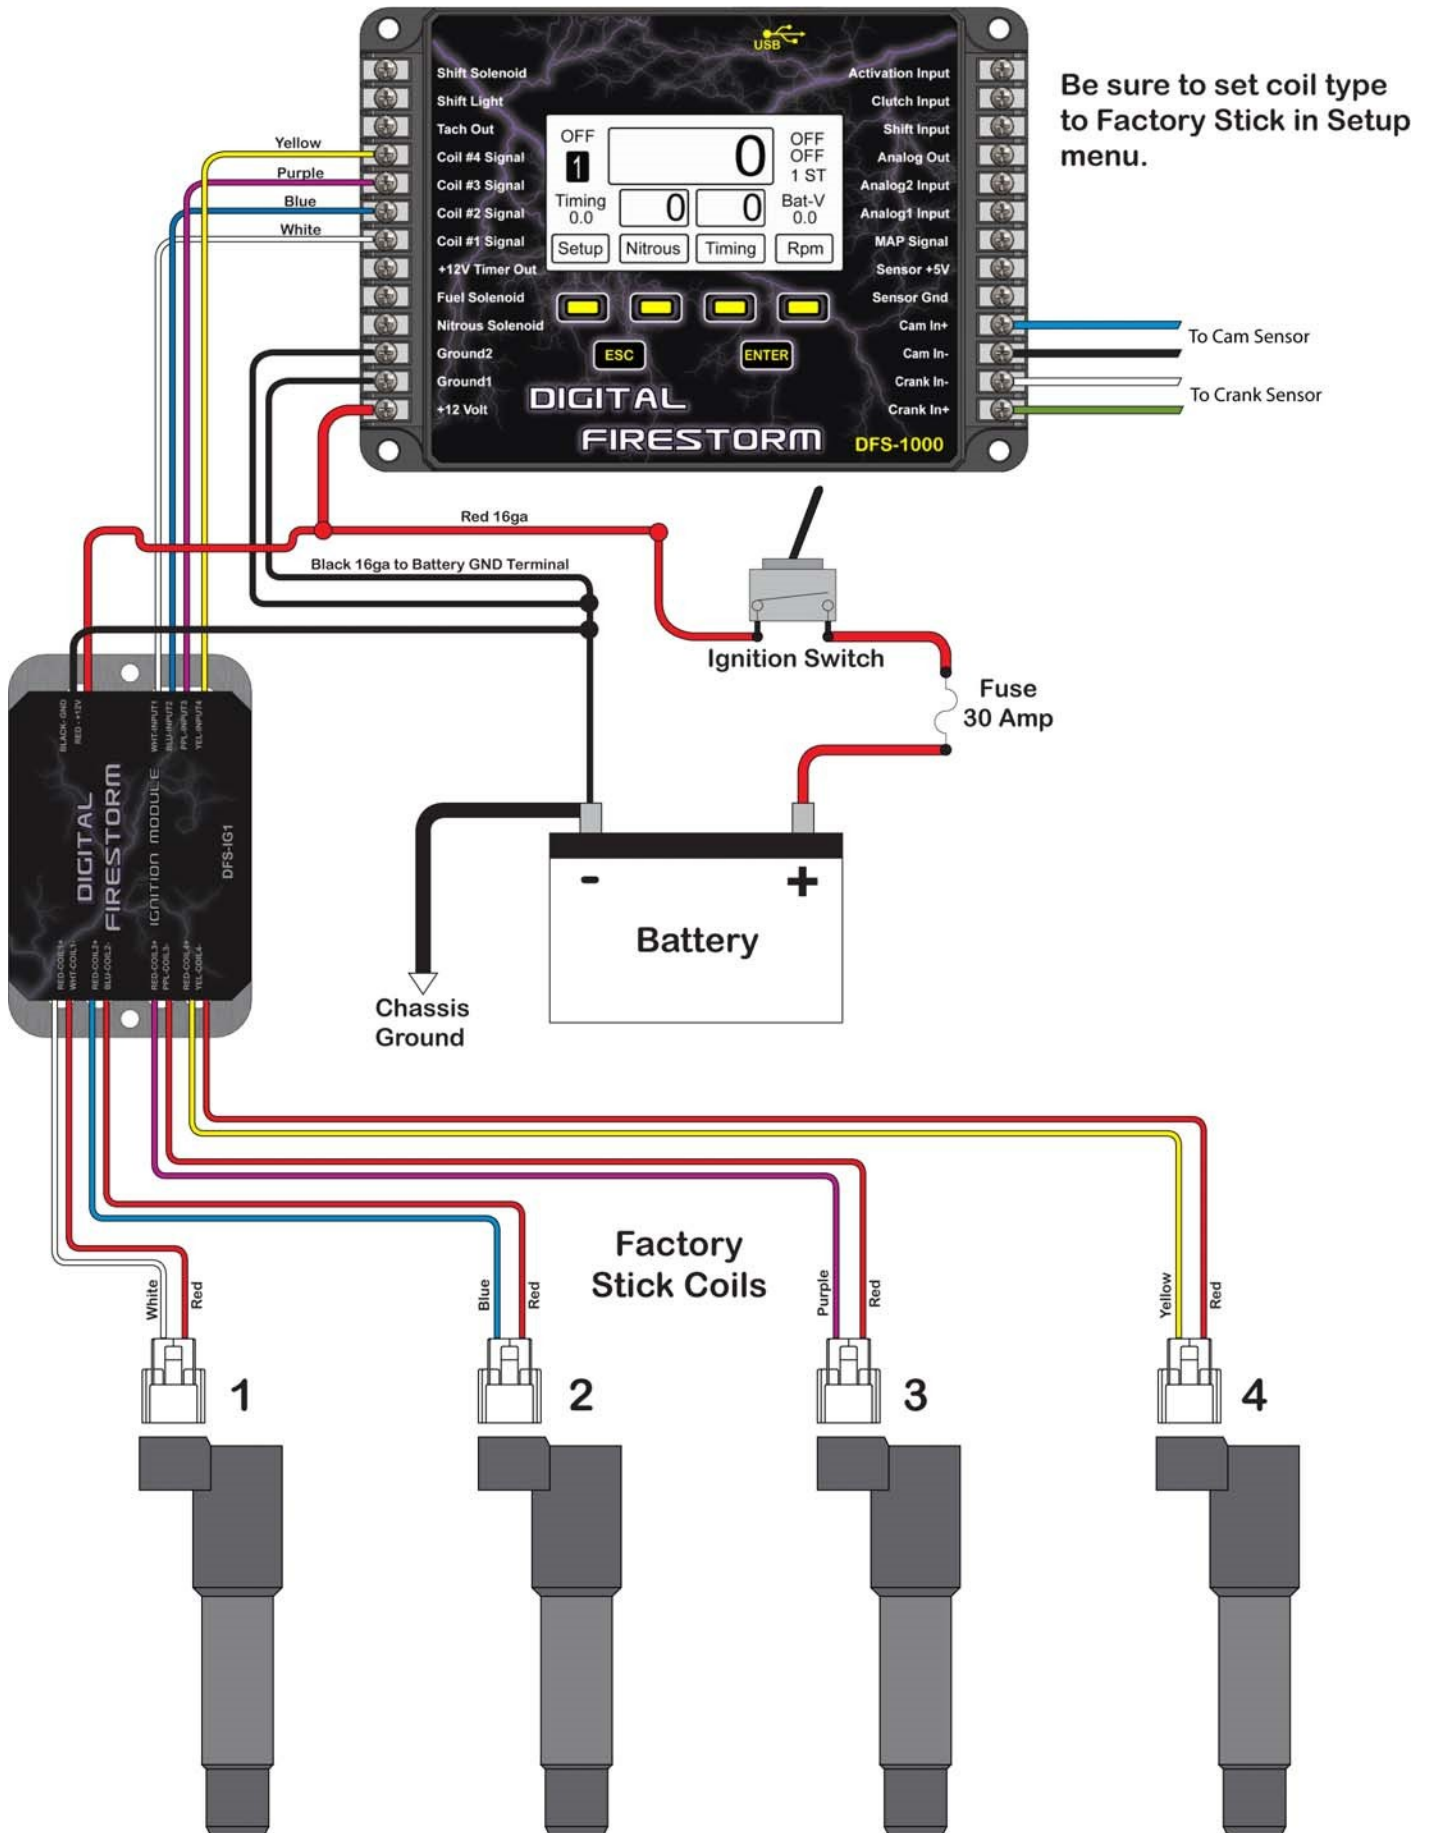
USB

Shift Solenoid
Shift Light
Tach Out
Coil #4 Signal
Coil #3 Signal
Coil #2 Signal
Coil #1 Signal
+12V Timer Out
Fuel Solenoid
Nitrous Solenoid
Ground2
Ground1
+12 Volt

Activation Input
Clutch Input
Shift Input
Analog Out
Analog2 Input
Analog1 Input
MAP Signal
Sensor +5V
Sensor Gnd
Cam In+
Cam In-
Crank In-
Crank In+

OFF
1
0
OFF
OFF
1 ST
Timing
0.0
0
0
Bat-V
0.0
Setup
Nitrous
Timing
Rpm

ESC
ENTER

DIGITAL
FIRESTORM
DFS-1000

Be sure to set coil type to Factory Stick in Setup menu.

Yellow
Purple
Blue
White

To Cam Sensor
To Crank Sensor

Red 16ga
Black 16ga to Battery GND Terminal

Ignition Switch
Fuse
30 Amp

BLACK-GND
RED-+12V
WHT-INPUT1
BLU-INPUT2
PPL-INPUT3
YEL-INPUT4

DIGITAL
FIRESTORM
IGNITION MODULE
DFS-IG1

RED-COIL1+
WHT-COIL1-
RED-COIL2+
BLU-COIL2-
RED-COIL3+
PPL-COIL3-
RED-COIL4+
YEL-COIL4-

-
+
Battery

Chassis
Ground

Factory
Stick Coils

White
Red
1
Blue
Red
2
Purple
Red
3
Yellow
Red
4